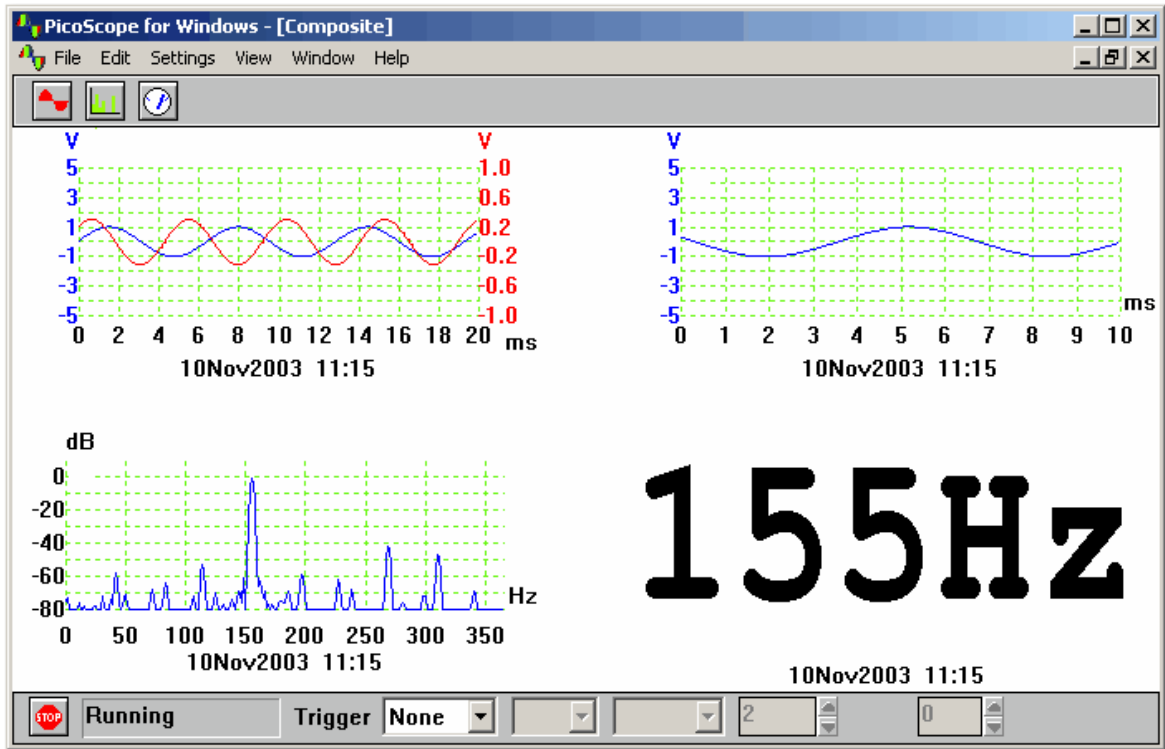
PicoScope for Windows - [Composite]

File Edit Settings View Window Help

V
5
3
1
-1
-3
-5
0 2 4 6 8 10 12 14 16 18 20 ms

V
1.0
0.6
0.2
-0.2
-0.6
-1.0

10Nov2003 11:15

V
5
3
1
-1
-3
-5
0 1 2 3 4 5 6 7 8 9 10
ms

10Nov2003 11:15

dB
0
-20
-40
-60
-80
0 50 100 150 200 250 300 350
Hz

10Nov2003 11:15

155Hz

10Nov2003 11:15

STOP Running Trigger None 2 0